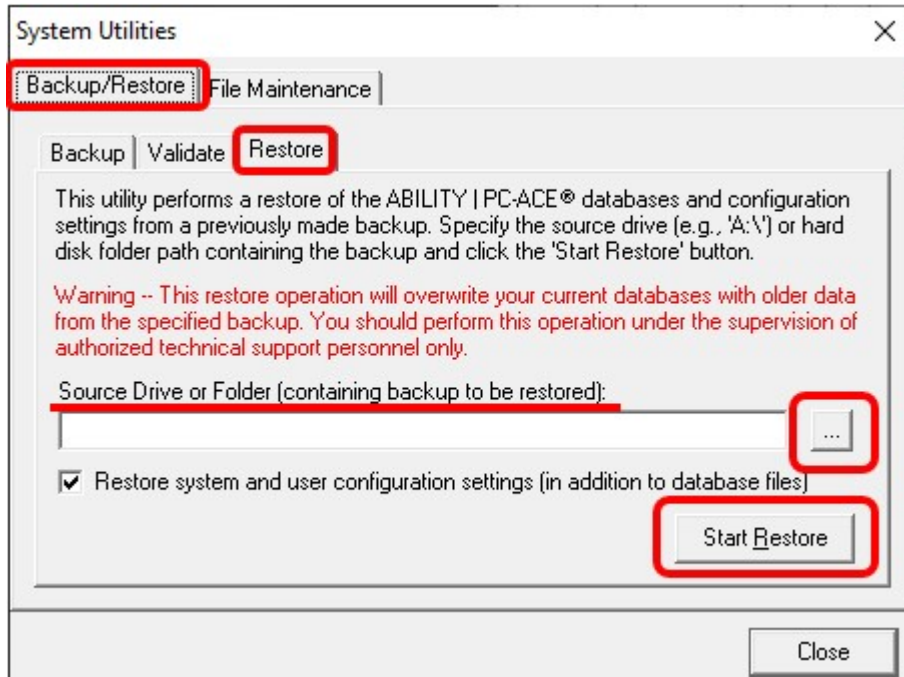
System Utilities

×

Backup/Restore | File Maintenance

Backup | Validate | Restore

This utility performs a restore of the ABILITY | PC-ACE® databases and configuration settings from a previously made backup. Specify the source drive (e.g., 'A:\') or hard disk folder path containing the backup and click the 'Start Restore' button.

Warning -- This restore operation will overwrite your current databases with older data from the specified backup. You should perform this operation under the supervision of authorized technical support personnel only.

Source Drive or Folder (containing backup to be restored):

...

☑ Restore system and user configuration settings (in addition to database files)

Start Restore

Close